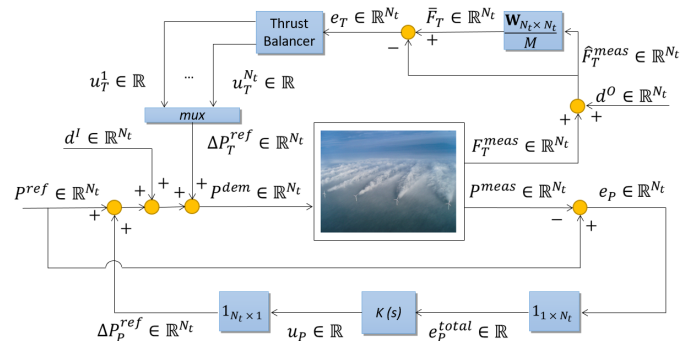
Thrust Balancer
$e_T \in \mathbb{R}^{N_t}$
$\bar{F}_T \in \mathbb{R}^{N_t}$
$\frac{\mathbf{W}_{N_t \times N_t}}{M}$
$-$
$+$
$\hat{F}_T^{meas} \in \mathbb{R}^{N_t}$
$u_T^1 \in \mathbb{R}$
...
$u_T^{N_t} \in \mathbb{R}$
$d^O \in \mathbb{R}^{N_t}$
$+$
$+$
mux
$d^I \in \mathbb{R}^{N_t}$
$\Delta P_T^{ref} \in \mathbb{R}^{N_t}$
$F_T^{meas} \in \mathbb{R}^{N_t}$
$+$
$+$
$+$
$P^{ref} \in \mathbb{R}^{N_t}$
$P^{dem} \in \mathbb{R}^{N_t}$
$P^{meas} \in \mathbb{R}^{N_t}$
$e_P \in \mathbb{R}^{N_t}$
$+$
$+$
$-$
$+$
$1_{N_t \times 1}$
K (s)
$1_{1 \times N_t}$
$\Delta P_P^{ref} \in \mathbb{R}^{N_t}$
$u_P \in \mathbb{R}$
$e_P^{total} \in \mathbb{R}$